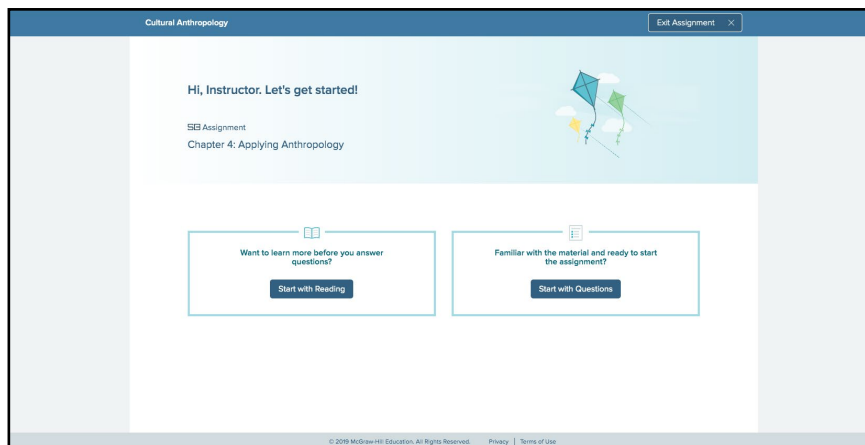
Cultural Anthropology

Exit Assignment ×

Hi, Instructor. Let's get started!

SB Assignment

Chapter 4: Applying Anthropology

Want to learn more before you answer questions?

Start with Reading

Familiar with the material and ready to start the assignment?

Start with Questions

© 2019 McGraw-Hill Education. All Rights Reserved. Privacy | Terms of Use